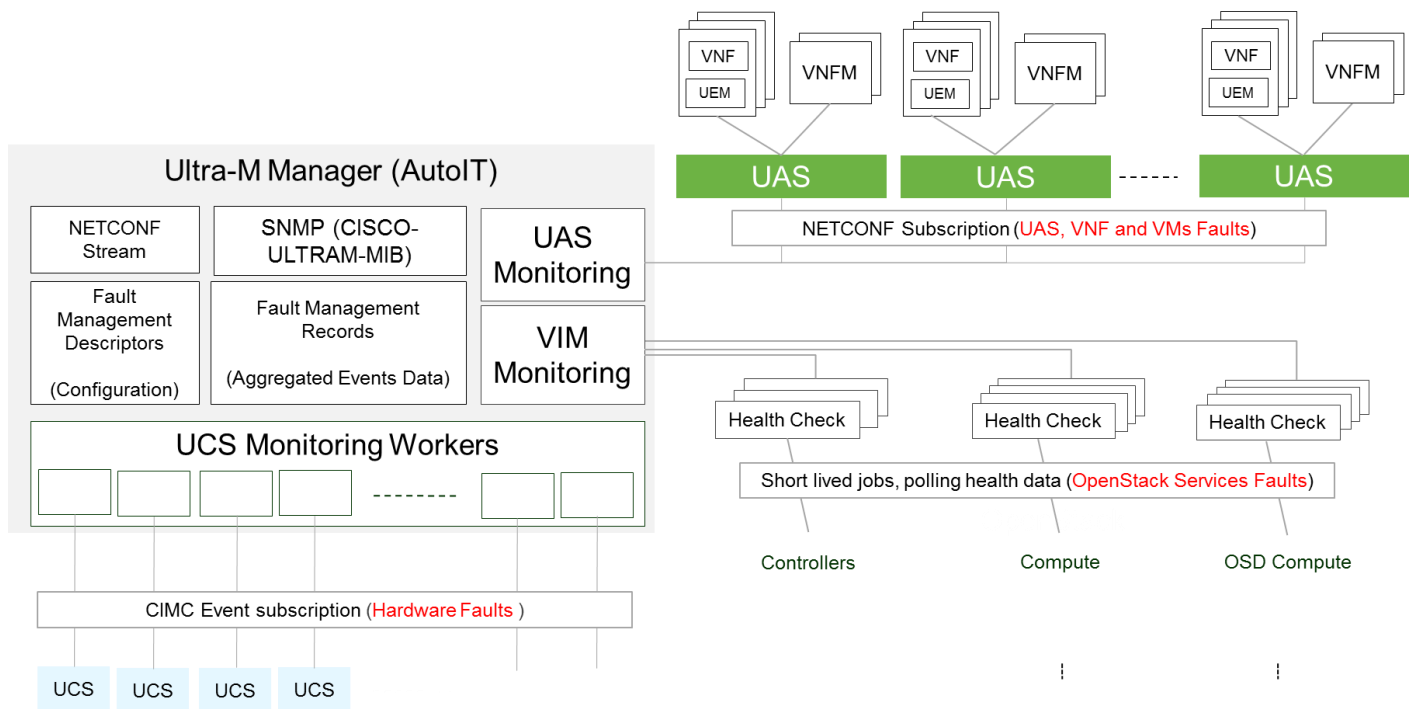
VNF
UEM
VNFM
VNF
UEM
VNFM
VNF
UEM
VNFM

UAS
UAS
------
UAS

NETCONF Subscription (UAS, VNF and VMs Faults)

Ultra-M Manager (AutoIT)

NETCONF Stream

SNMP (CISCO-ULTRAM-MIB)

UAS Monitoring

Fault Management Descriptors

(Configuration)

Fault Management Records

(Aggregated Events Data)

VIM Monitoring

UCS Monitoring Workers

--------

Health Check
Health Check
Health Check

Short lived jobs, polling health data (OpenStack Services Faults)

Controllers
Compute
OSD Compute

CIMC Event subscription (Hardware Faults )

UCS
UCS
UCS
UCS